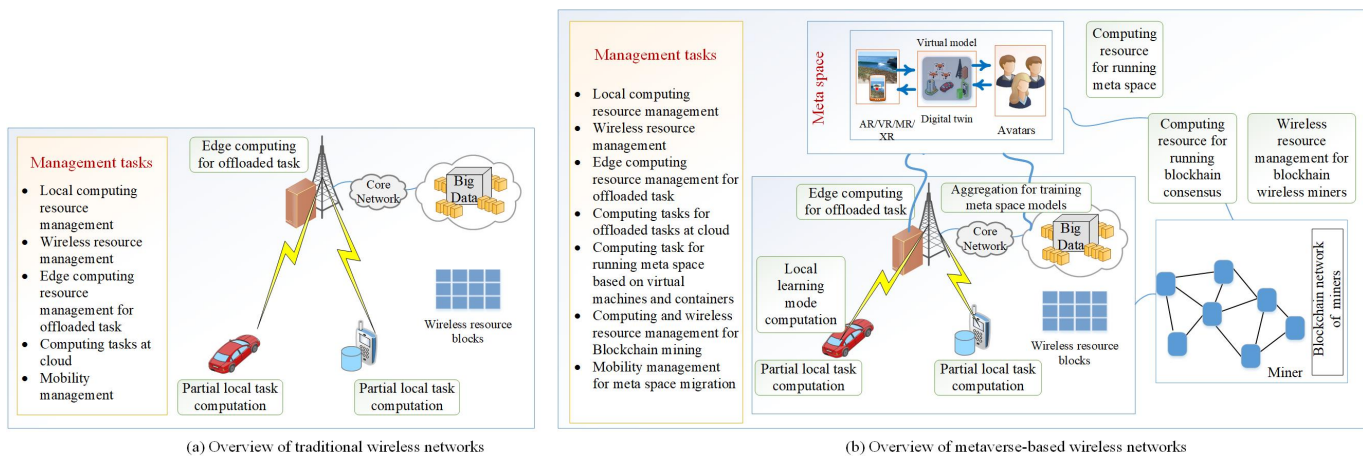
Management tasks

- Local computing resource management
- Wireless resource management
- Edge computing resource management for offloaded task
- Computing tasks at cloud
- Mobility management

Edge computing for offloaded task

Core Network

Big Data

Wireless resource blocks

Partial local task computation

Partial local task computation

(a) Overview of traditional wireless networks

Management tasks

- Local computing resource management
- Wireless resource management
- Edge computing resource management for offloaded task
- Computing tasks for offloaded tasks at cloud
- Computing task for running meta space based on virtual machines and containers
- Computing and wireless resource management for Blockchain mining
- Mobility management for meta space migration

Meta space

Virtual model

AR/VR/MR/XR

Digital twin

Avatars

Computing resource for running meta space

Computing resource for running blockchain consensus

Wireless resource management for blockchain wireless miners

Edge computing for offloaded task

Aggregation for training meta space models

Core Network

Big Data

Local learning mode computation

Wireless resource blocks

Partial local task computation

Partial local task computation

Blockchain network of miners

Miner

(b) Overview of metaverse-based wireless networks